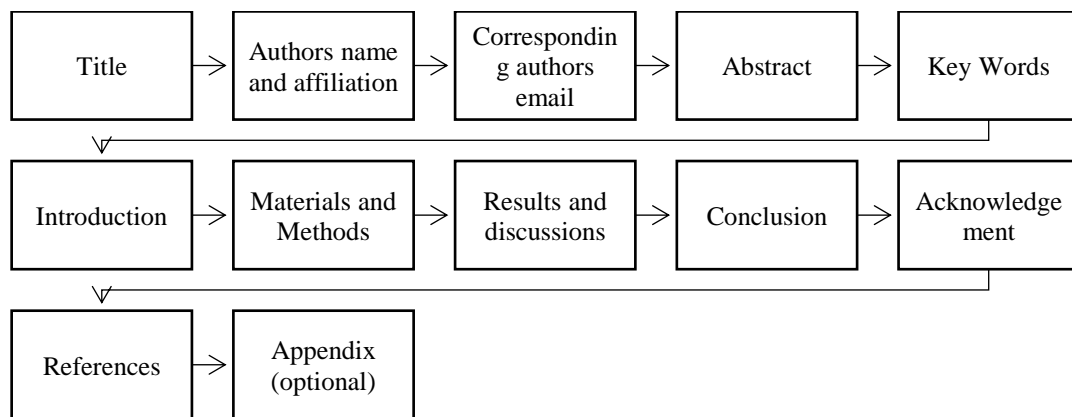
Title

Authors name and affiliation

Correspondin g authors email

Abstract

Key Words

Introduction

Materials and Methods

Results and discussions

Conclusion

Acknowledge ment

References

Appendix (optional)